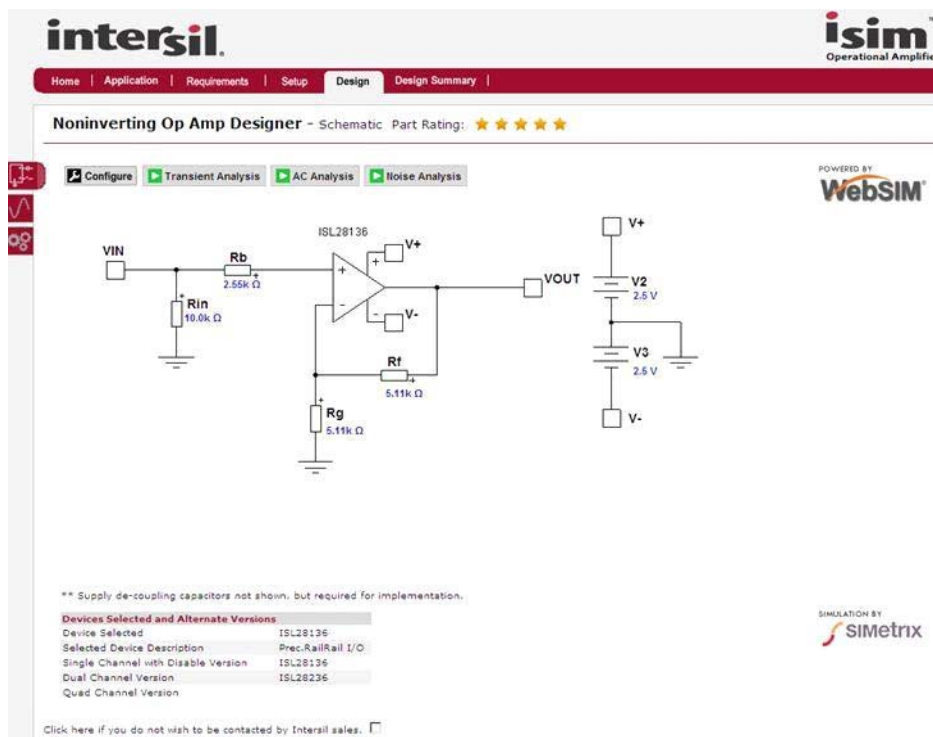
intersil.

isim
Operational Amplifi

Home | Application | Requirements | Setup | Design | Design Summary |

Noninverting Op Amp Designer - Schematic Part Rating: ★★★★★

Configure | Transient Analysis | AC Analysis | Noise Analysis

POWERED BY
WebSIM

ISL28136
VIN
Rb
2.55k Ω
Rin
10.0k Ω
V+
V-
VOUT
Rf
5.11k Ω
Rg
5.11k Ω
V+
V2
2.5 V
V3
2.5 V
V-

** Supply de-coupling capacitors not shown, but required for implementation.

| Devices Selected and Alternate Versions | |
|---|---|
| Device Selected | ISL28136 |
| Selected Device Description | Prec.RailRail I/O |
| Single Channel with Disable Version | ISL28136 |
| Dual Channel Version | ISL28236 |
| Quad Channel Version | |

SIMULATION BY
SIMetrix

Click here if you do not wish to be contacted by Intersil sales.